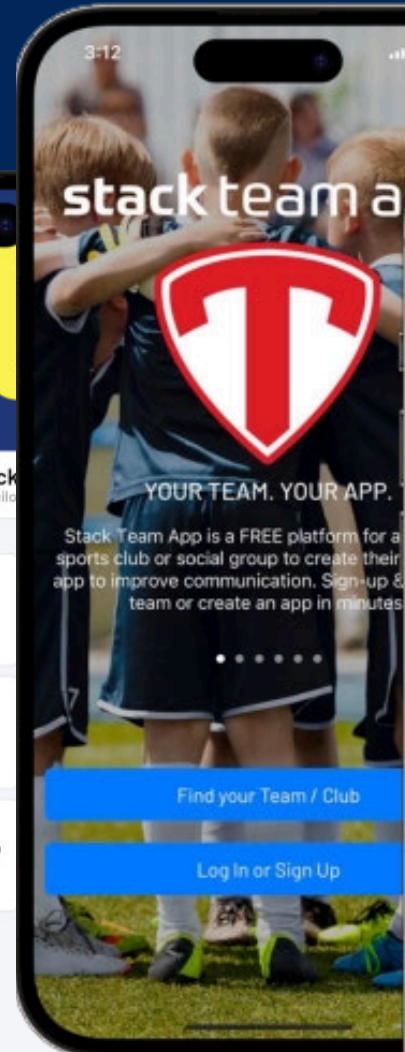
3:12

stack team a

YOUR TEAM. YOUR APP.

Stack Team App is a FREE platform for a sports club or social group to create their app to improve communication. Sign-up & team or create an app in minutes

Find your Team / Club

Log In or Sign Up

ck
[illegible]